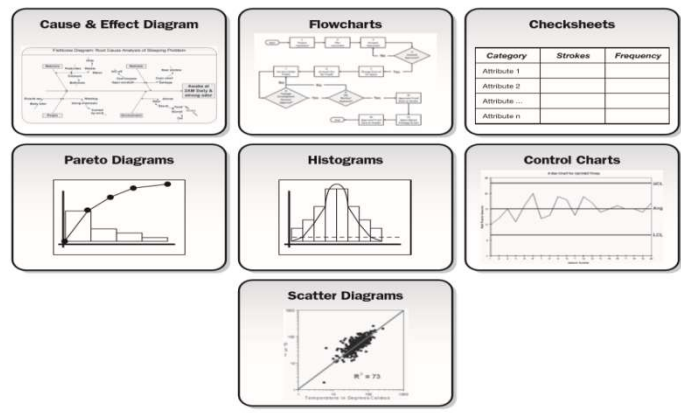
Cause & Effect Diagram

Fishbone Diagram: Root Cause Analysis of Sleeping Problem

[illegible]

Awake at 2AM Daily & Unable to Sleep

Flowcharts

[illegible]

Checksheets

| Category | Strokes | Frequency |
|---|---|---|
| Attribute 1 | | |
| Attribute 2 | | |
| Attribute ... | | |
| Attribute n | | |

Pareto Diagrams

Histograms

Control Charts

UCL

Avg

LCL

Scatter Diagrams

$R^2 = 73$

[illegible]